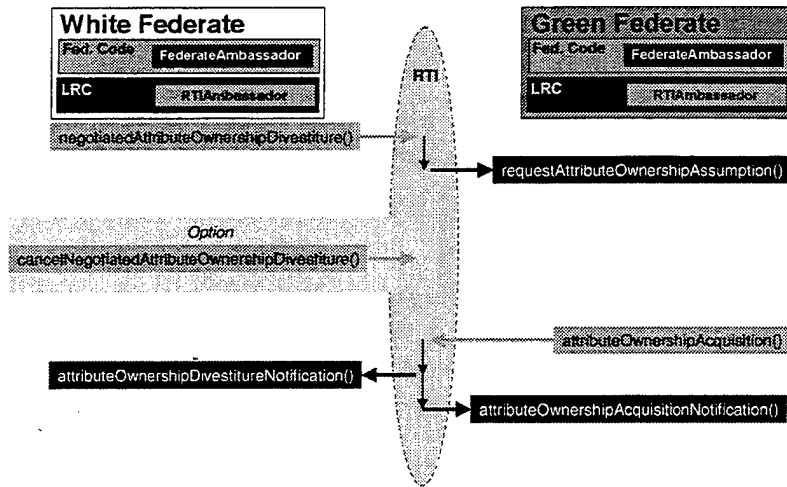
White Federate
Fed. Code
FederateAmbassador
LRC
RTIAmbassador

RTI

Green Federate
Fed. Code
FederateAmbassador
LRC
RTIAmbassador

negotiatedAttributeOwnershipDivestiture()

requestAttributeOwnershipAssumption()

Option
cancelNegotiatedAttributeOwnershipDivestiture()

attributeOwnershipAcquisition()

attributeOwnershipDivestitureNotification()

attributeOwnershipAcquisitionNotification()